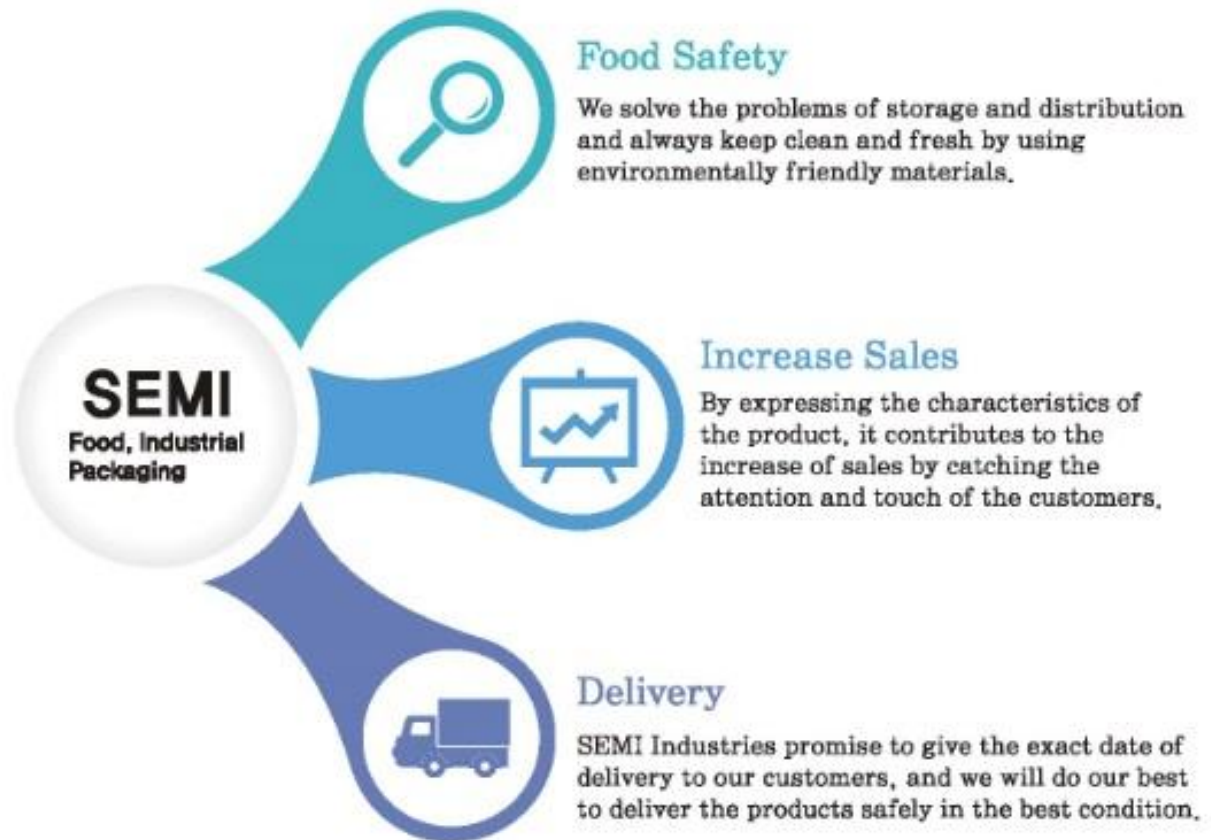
SEMI
Food, Industrial Packaging

Food Safety

We solve the problems of storage and distribution and always keep clean and fresh by using environmentally friendly materials.

Increase Sales

By expressing the characteristics of the product, it contributes to the increase of sales by catching the attention and touch of the customers.

Delivery

SEMI Industries promise to give the exact date of delivery to our customers, and we will do our best to deliver the products safely in the best condition.